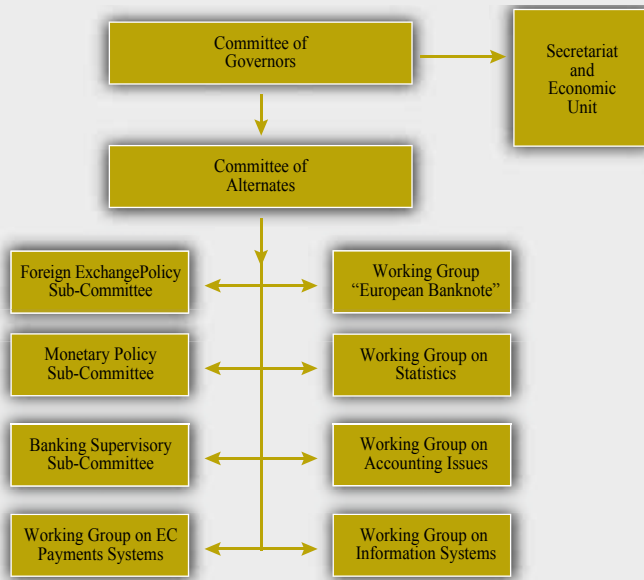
Committee of Governors

Secretariat and Economic Unit

Committee of Alternates

Foreign ExchangePolicy Sub-Committee

Working Group “European Banknote”

Monetary Policy Sub-Committee

Working Group on Statistics

Banking Supervisory Sub-Committee

Working Group on Accounting Issues

Working Group on EC Payments Systems

Working Group on Information Systems